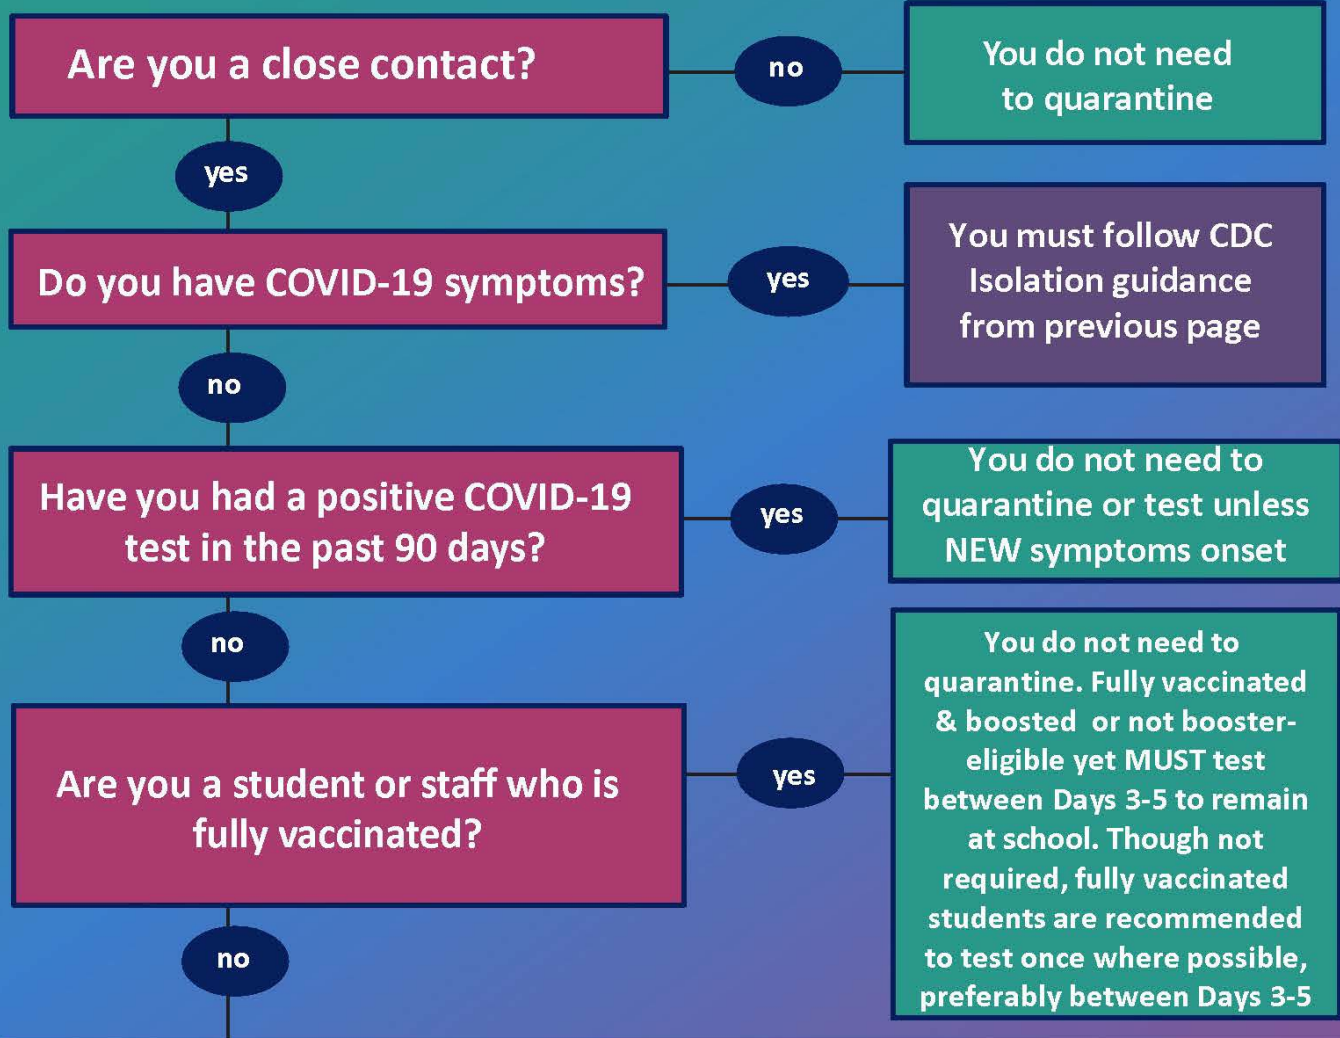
Are you a close contact?

no

You do not need to quarantine

yes

Do you have COVID-19 symptoms?

yes

You must follow CDC Isolation guidance from previous page

no

Have you had a positive COVID-19 test in the past 90 days?

yes

You do not need to quarantine or test unless NEW symptoms onset

no

Are you a student or staff who is fully vaccinated?

yes

You do not need to quarantine. Fully vaccinated & boosted or not booster-eligible yet MUST test between Days 3-5 to remain at school. Though not required, fully vaccinated students are recommended to test once where possible, preferably between Days 3-5

no